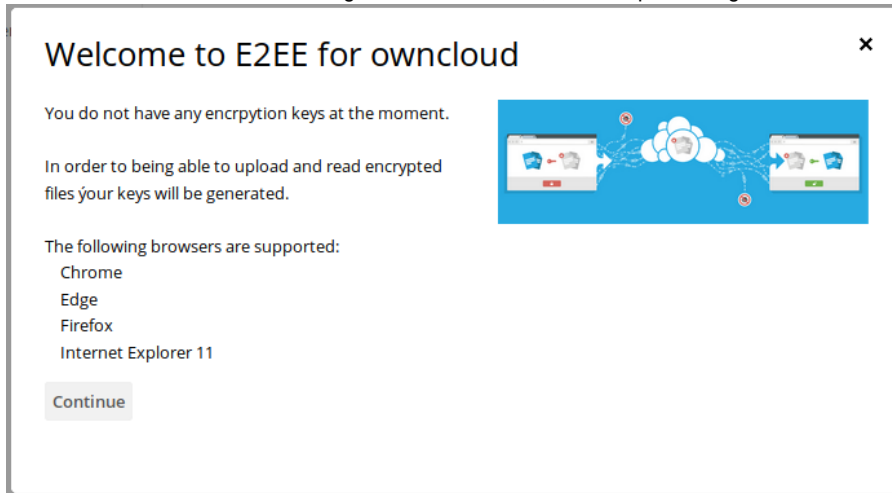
Welcome to E2EE for owncloud

×

You do not have any encrpytion keys at the moment.

In order to being able to upload and read encrypted files your keys will be generated.

The following browsers are supported:
Chrome
Edge
Firefox
Internet Explorer 11

Continue